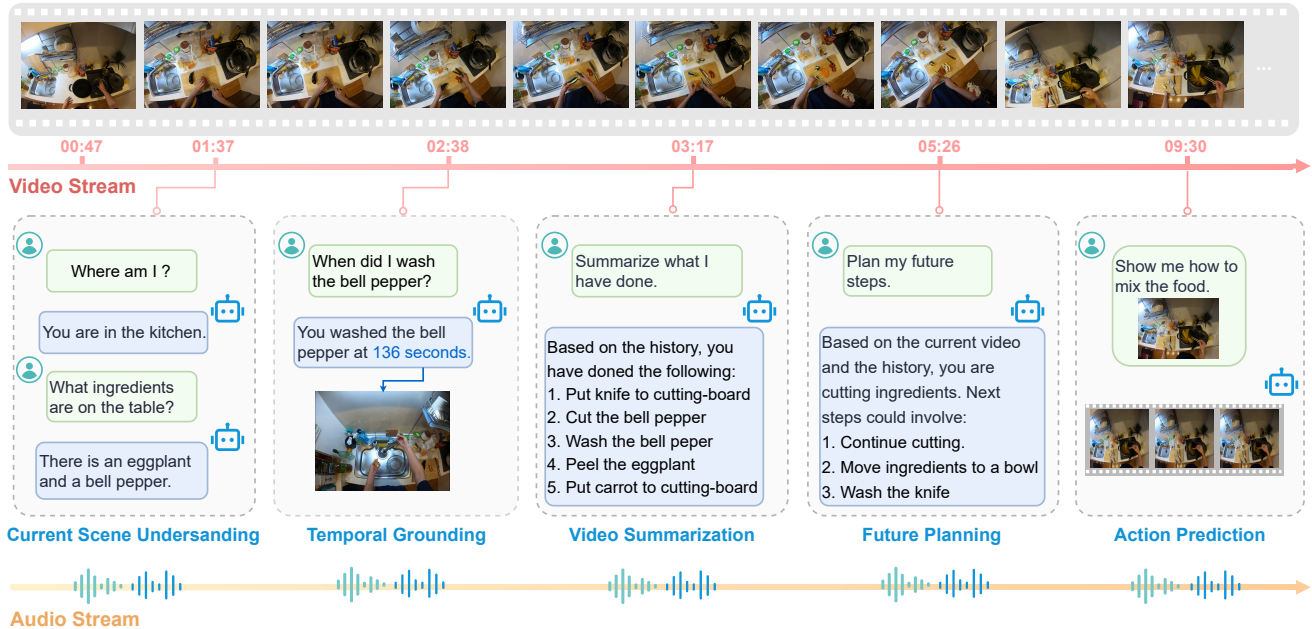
...

00:47 01:37 02:38 03:17 05:26 09:30

Video Stream

Where am I ?

You are in the kitchen.

What ingredients are on the table?

There is an eggplant and a bell pepper.

Current Scene Undersanding

When did I wash the bell pepper?

You washed the bell pepper at 136 seconds.

Temporal Grounding

Summarize what I have done.

Based on the history, you have done the following:
1. Put knife to cutting-board
2. Cut the bell pepper
3. Wash the bell peper
4. Peel the eggplant
5. Put carrot to cutting-board

Video Summarization

Plan my future steps.

Based on the current video and the history, you are cutting ingredients. Next steps could involve:
1. Continue cutting.
2. Move ingredients to a bowl
3. Wash the knife

Future Planning

Show me how to mix the food.

Action Prediction

Audio Stream